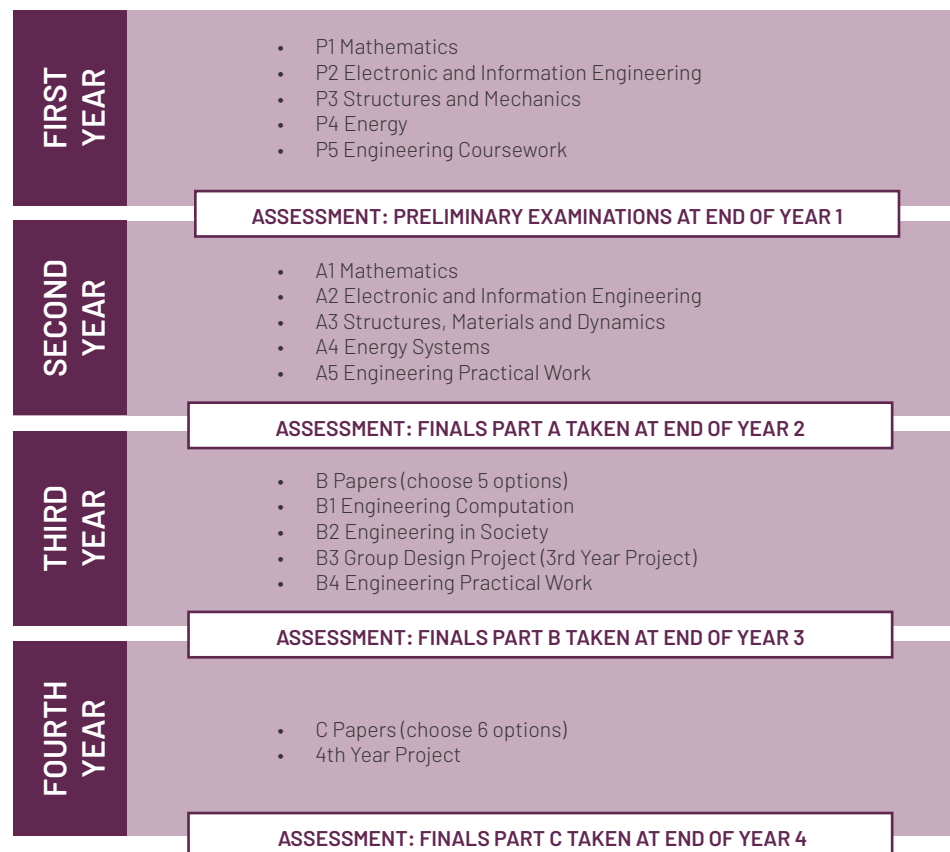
FIRST YEAR

- P1 Mathematics
- P2 Electronic and Information Engineering
- P3 Structures and Mechanics
- P4 Energy
- P5 Engineering Coursework

ASSESSMENT: PRELIMINARY EXAMINATIONS AT END OF YEAR 1

SECOND YEAR

- A1 Mathematics
- A2 Electronic and Information Engineering
- A3 Structures, Materials and Dynamics
- A4 Energy Systems
- A5 Engineering Practical Work

ASSESSMENT: FINALS PART A TAKEN AT END OF YEAR 2

THIRD YEAR

- B Papers (choose 5 options)
- B1 Engineering Computation
- B2 Engineering in Society
- B3 Group Design Project (3rd Year Project)
- B4 Engineering Practical Work

ASSESSMENT: FINALS PART B TAKEN AT END OF YEAR 3

FOURTH YEAR

- C Papers (choose 6 options)
- 4th Year Project

ASSESSMENT: FINALS PART C TAKEN AT END OF YEAR 4